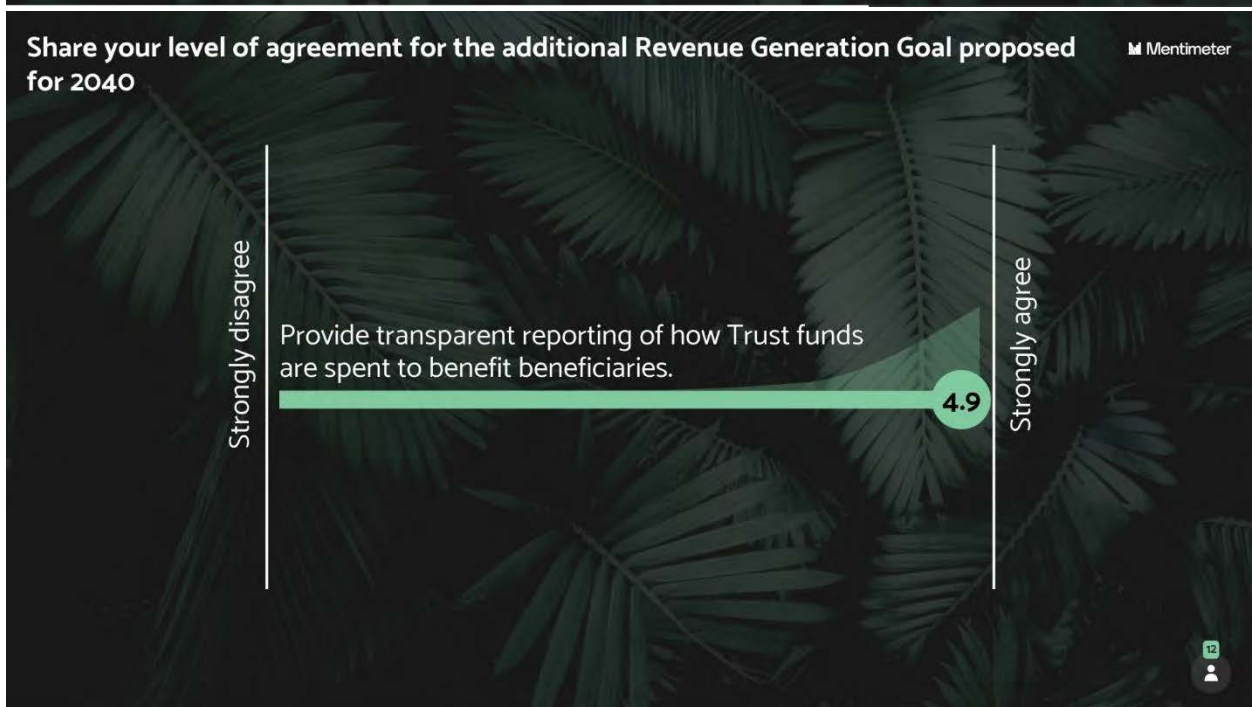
Share your level of agreement for the additional Revenue Generation Goal proposed for 2040

Mentimeter

Strongly disagree

Provide transparent reporting of how Trust funds are spent to benefit beneficiaries.

4.9

Strongly agree

12